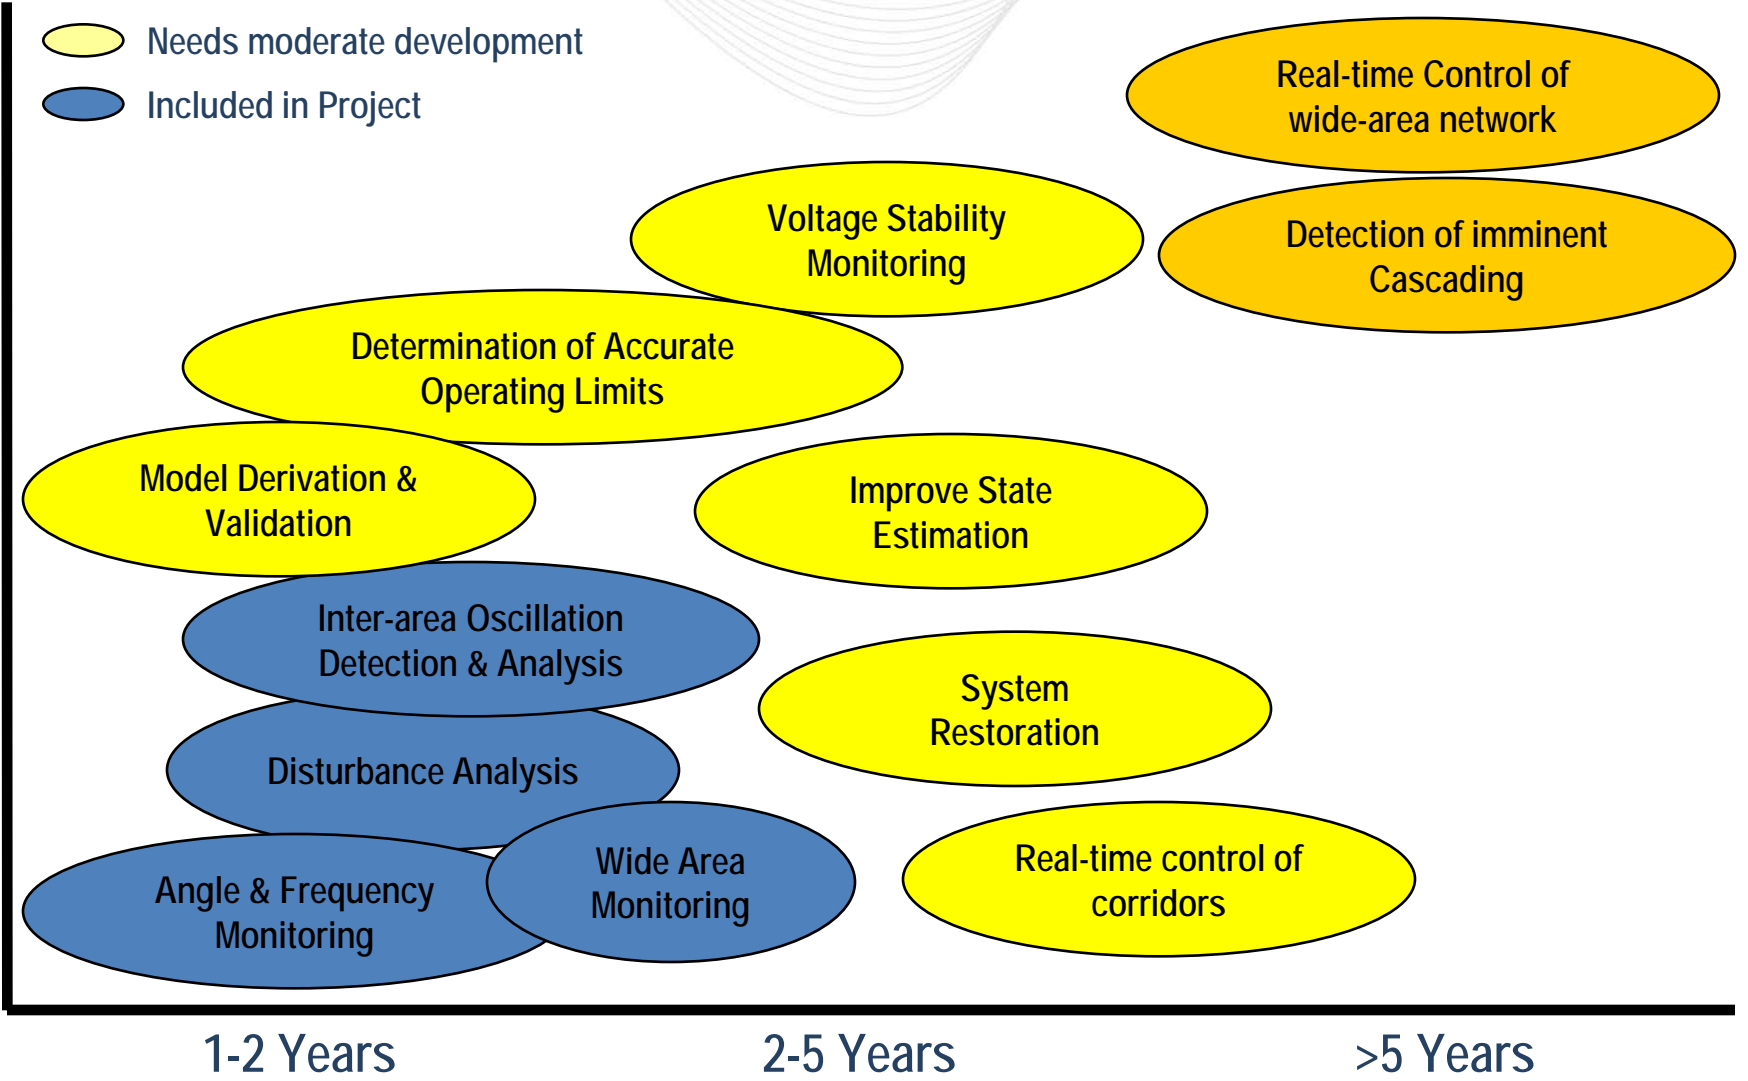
Needs moderate development

Included in Project

Real-time Control of wide-area network

Voltage Stability Monitoring

Detection of imminent Cascading

Determination of Accurate Operating Limits

Model Derivation & Validation

Improve State Estimation

Inter-area Oscillation Detection & Analysis

System Restoration

Disturbance Analysis

Wide Area Monitoring

Angle & Frequency Monitoring

Real-time control of corridors

1-2 Years

2-5 Years

>5 Years